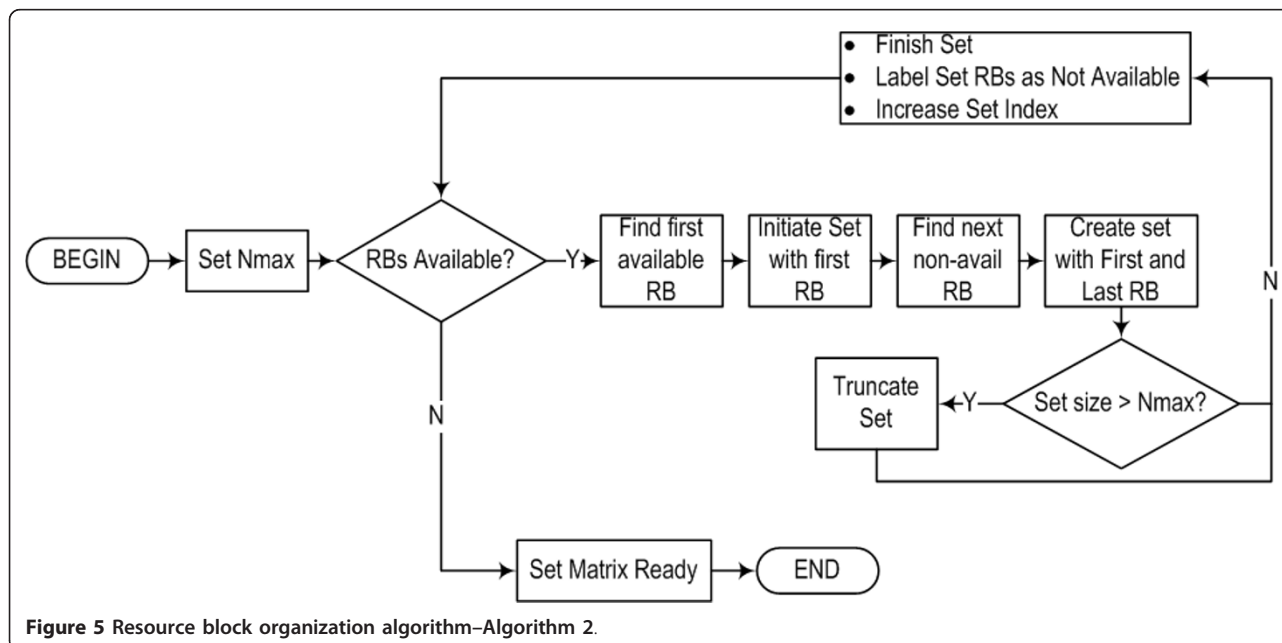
- Finish Set
- Label Set RBs as Not Available
- Increase Set Index

BEGIN

Set Nmax

RBs Available?

Y

Find first available RB

Initiate Set with first RB

Find next non-avail RB

Create set with First and Last RB

N

Truncate Set

Y

Set size > Nmax?

N

Set Matrix Ready

END

**Figure 5 Resource block organization algorithm–Algorithm 2**.